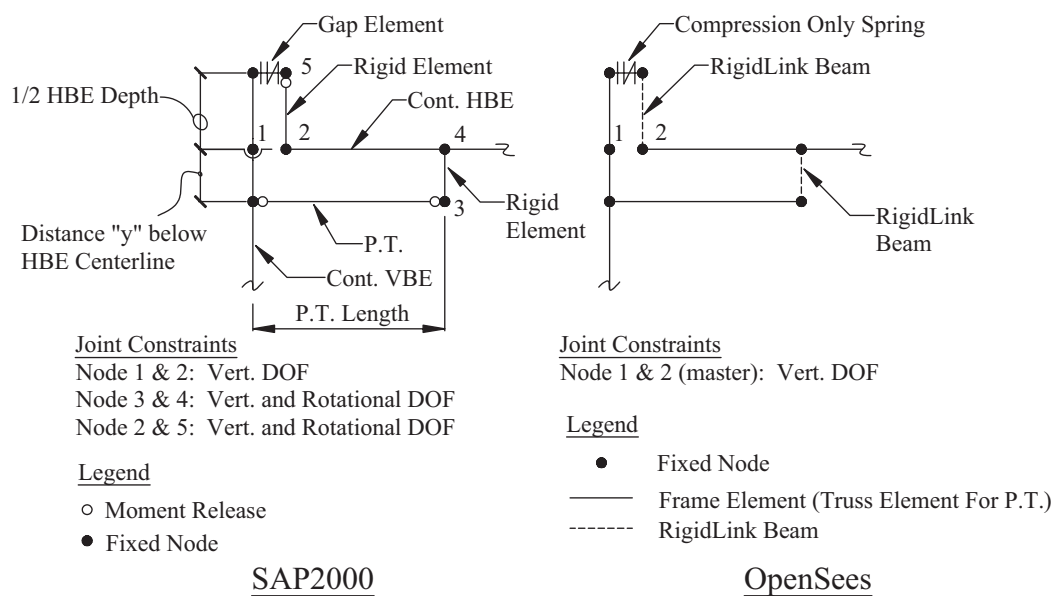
Gap Element
5
Rigid Element
1/2 HBE Depth
Cont. HBE
1
2
4
Rigid Element
3
Distance "y" below HBE Centerline
P.T.
Cont. VBE
P.T. Length

Joint Constraints
Node 1 & 2: Vert. DOF
Node 3 & 4: Vert. and Rotational DOF
Node 2 & 5: Vert. and Rotational DOF

Legend
○ Moment Release
● Fixed Node

SAP2000

Compression Only Spring
RigidLink Beam
1
2
RigidLink Beam

Joint Constraints
Node 1 & 2 (master): Vert. DOF

Legend
● Fixed Node
Frame Element (Truss Element For P.T.)
RigidLink Beam

OpenSees